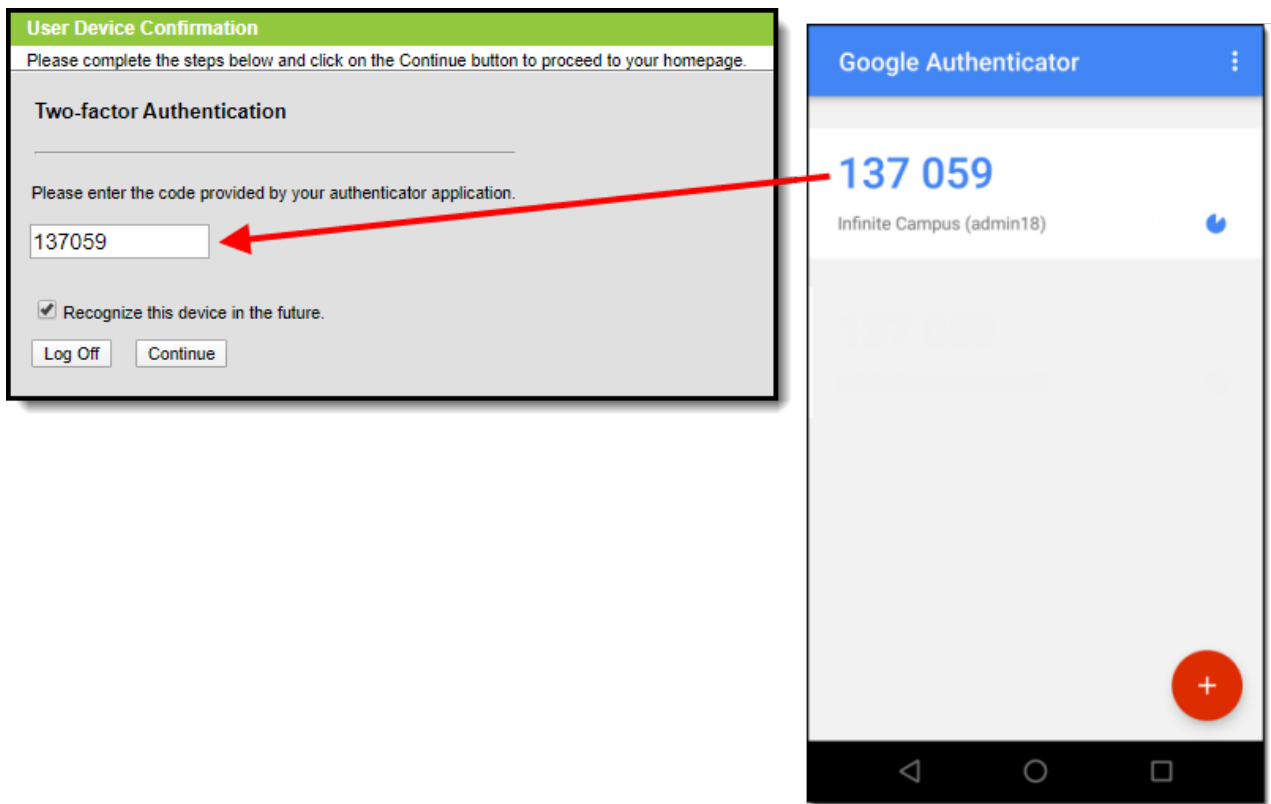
User Device Confirmation
Please complete the steps below and click on the Continue button to proceed to your homepage.

Two-factor Authentication

Please enter the code provided by your authenticator application.

137059

Recognize this device in the future.

Log Off Continue

Google Authenticator

137 059

Infinite Campus (admin18)

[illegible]

+